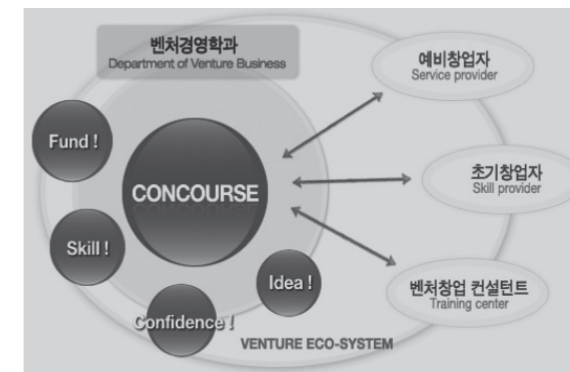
벤처경영학과
Department of Venture Business

Fund !

CONCOURSE

Skill !

Idea !

Confidence !

VENTURE ECO-SYSTEM

예비창업자
Service provider

초기창업자
Skill provider

벤처창업 컨설턴트
Training center